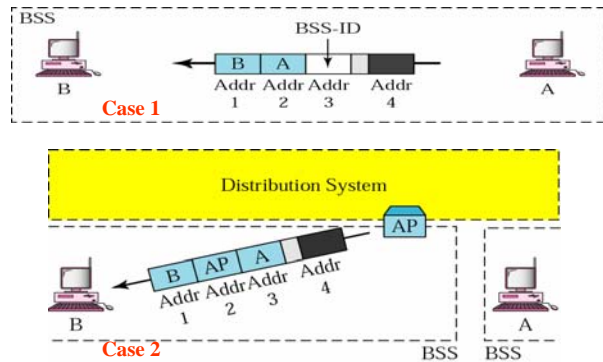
BSS

BSS-ID

| B | A | | |
|---|---|---|---|

Addr 1 Addr 2 Addr 3 Addr 4

B

A

Case 1

Distribution System

AP

| B | AP | A | | |
|---|---|---|---|---|

Addr 1 Addr 2 Addr 3 Addr 4

B

A

Case 2

BSS BSS